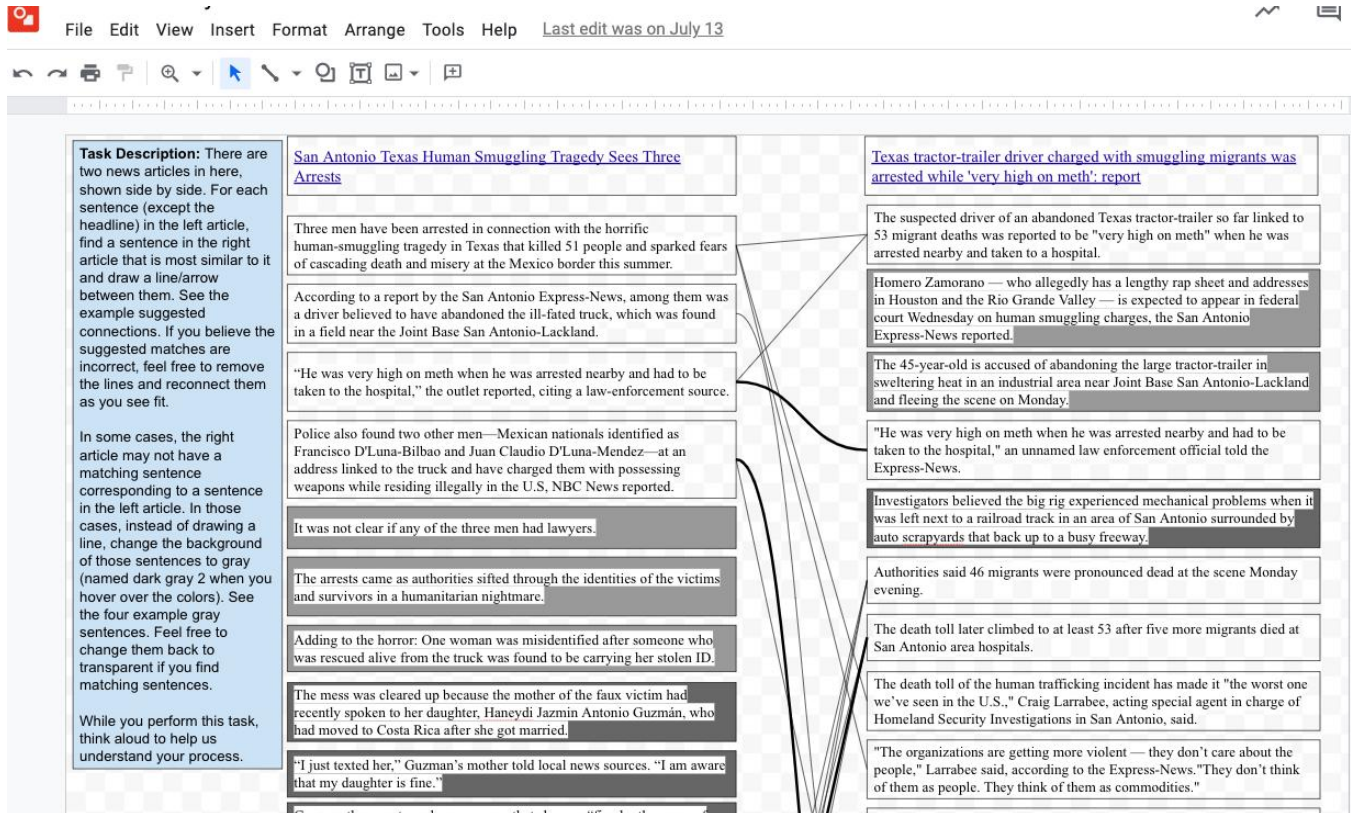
File Edit View Insert Format Arrange Tools Help Last edit was on July 13

Task Description: There are two news articles in here, shown side by side. For each sentence (except the headline) in the left article, find a sentence in the right article that is most similar to it and draw a line/arrow between them. See the example suggested connections. If you believe the suggested matches are incorrect, feel free to remove the lines and reconnect them as you see fit.

In some cases, the right article may not have a matching sentence corresponding to a sentence in the left article. In those cases, instead of drawing a line, change the background of those sentences to gray (named dark gray 2 when you hover over the colors). See the four example gray sentences. Feel free to change them back to transparent if you find matching sentences.

While you perform this task, think aloud to help us understand your process.

San Antonio Texas Human Smuggling Tragedy Sees Three Arrests

Three men have been arrested in connection with the horrific human-smuggling tragedy in Texas that killed 51 people and sparked fears of cascading death and misery at the Mexico border this summer.

According to a report by the San Antonio Express-News, among them was a driver believed to have abandoned the ill-fated truck, which was found in a field near the Joint Base San Antonio-Lackland.

“He was very high on meth when he was arrested nearby and had to be taken to the hospital,” the outlet reported, citing a law-enforcement source.

Police also found two other men—Mexican nationals identified as Francisco D'Luna-Bilbao and Juan Claudio D'Luna-Mendez—at an address linked to the truck and have charged them with possessing weapons while residing illegally in the U.S, NBC News reported.

It was not clear if any of the three men had lawyers.

The arrests came as authorities sifted through the identities of the victims and survivors in a humanitarian nightmare.

Adding to the horror: One woman was misidentified after someone who was rescued alive from the truck was found to be carrying her stolen ID.

The mess was cleared up because the mother of the faux victim had recently spoken to her daughter, Haneydi Jazmin Antonio Guzmán, who had moved to Costa Rica after she got married.

“I just texted her,” Guzman’s mother told local news sources. “I am aware that my daughter is fine.”

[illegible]

Texas tractor-trailer driver charged with smuggling migrants was arrested while 'very high on meth': report

The suspected driver of an abandoned Texas tractor-trailer so far linked to 53 migrant deaths was reported to be "very high on meth" when he was arrested nearby and taken to a hospital.

Homero Zamorano — who allegedly has a lengthy rap sheet and addresses in Houston and the Rio Grande Valley — is expected to appear in federal court Wednesday on human smuggling charges, the San Antonio Express-News reported.

The 45-year-old is accused of abandoning the large tractor-trailer in sweltering heat in an industrial area near Joint Base San Antonio-Lackland and fleeing the scene on Monday.

"He was very high on meth when he was arrested nearby and had to be taken to the hospital," an unnamed law enforcement official told the Express-News.

Investigators believed the big rig experienced mechanical problems when it was left next to a railroad track in an area of San Antonio surrounded by auto scrapyards that back up to a busy freeway.

Authorities said 46 migrants were pronounced dead at the scene Monday evening.

The death toll later climbed to at least 53 after five more migrants died at San Antonio area hospitals.

The death toll of the human trafficking incident has made it "the worst one we've seen in the U.S.," Craig Larrabee, acting special agent in charge of Homeland Security Investigations in San Antonio, said.

"The organizations are getting more violent — they don't care about the people," Larrabee said, according to the Express-News."They don't think of them as people. They think of them as commodities."